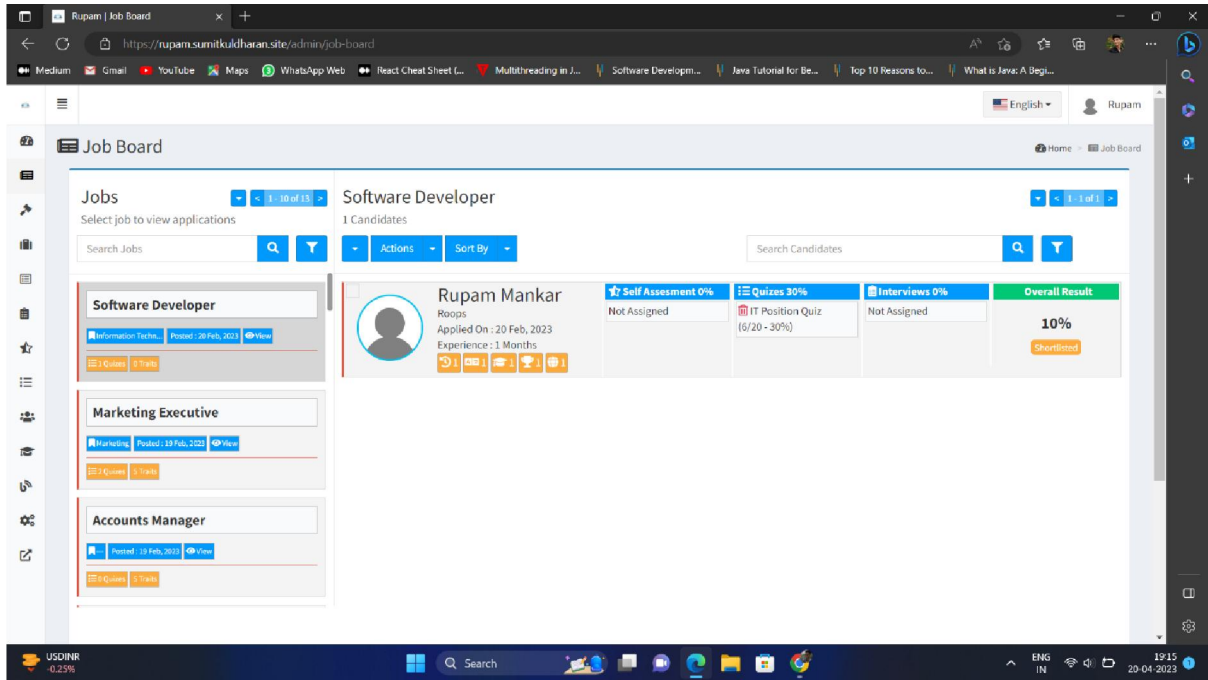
Rupam | Job Board

https://rupam.sumitkuldharan.site/admin/job-board

Medium Gmail YouTube Maps WhatsApp Web React Cheat Sheet (... Multithreading in J... Software Developm... Java Tutorial for Be... Top 10 Reasons to... What is Java: A Begi...

English Rupam

Job Board

Home > Job Board

Jobs
Select job to view applications

< 1 - 10 of 13 >

Search Jobs

Software Developer
Information Techn... Posted : 20 Feb, 2023 View
1 Quizes 0 Traits

Marketing Executive
Marketing Posted : 19 Feb, 2023 View
2 Quizes 5 Traits

Accounts Manager
--- Posted : 19 Feb, 2023 View
0 Quizes 5 Traits

Software Developer
1 Candidates

< 1 - 1 of 1 >

Actions Sort By

Search Candidates

Rupam Mankar
Roops
Applied On : 20 Feb, 2023
Experience : 1 Months
1 1 1 1 1

Self Assesment 0%
Not Assigned

Quizes 30%
IT Position Quiz
(6/20 - 30%)

Interviews 0%
Not Assigned

Overall Result
10%
Shortlisted

USDINR
-0.25%

Search

ENG
IN

19:15
20-04-2023